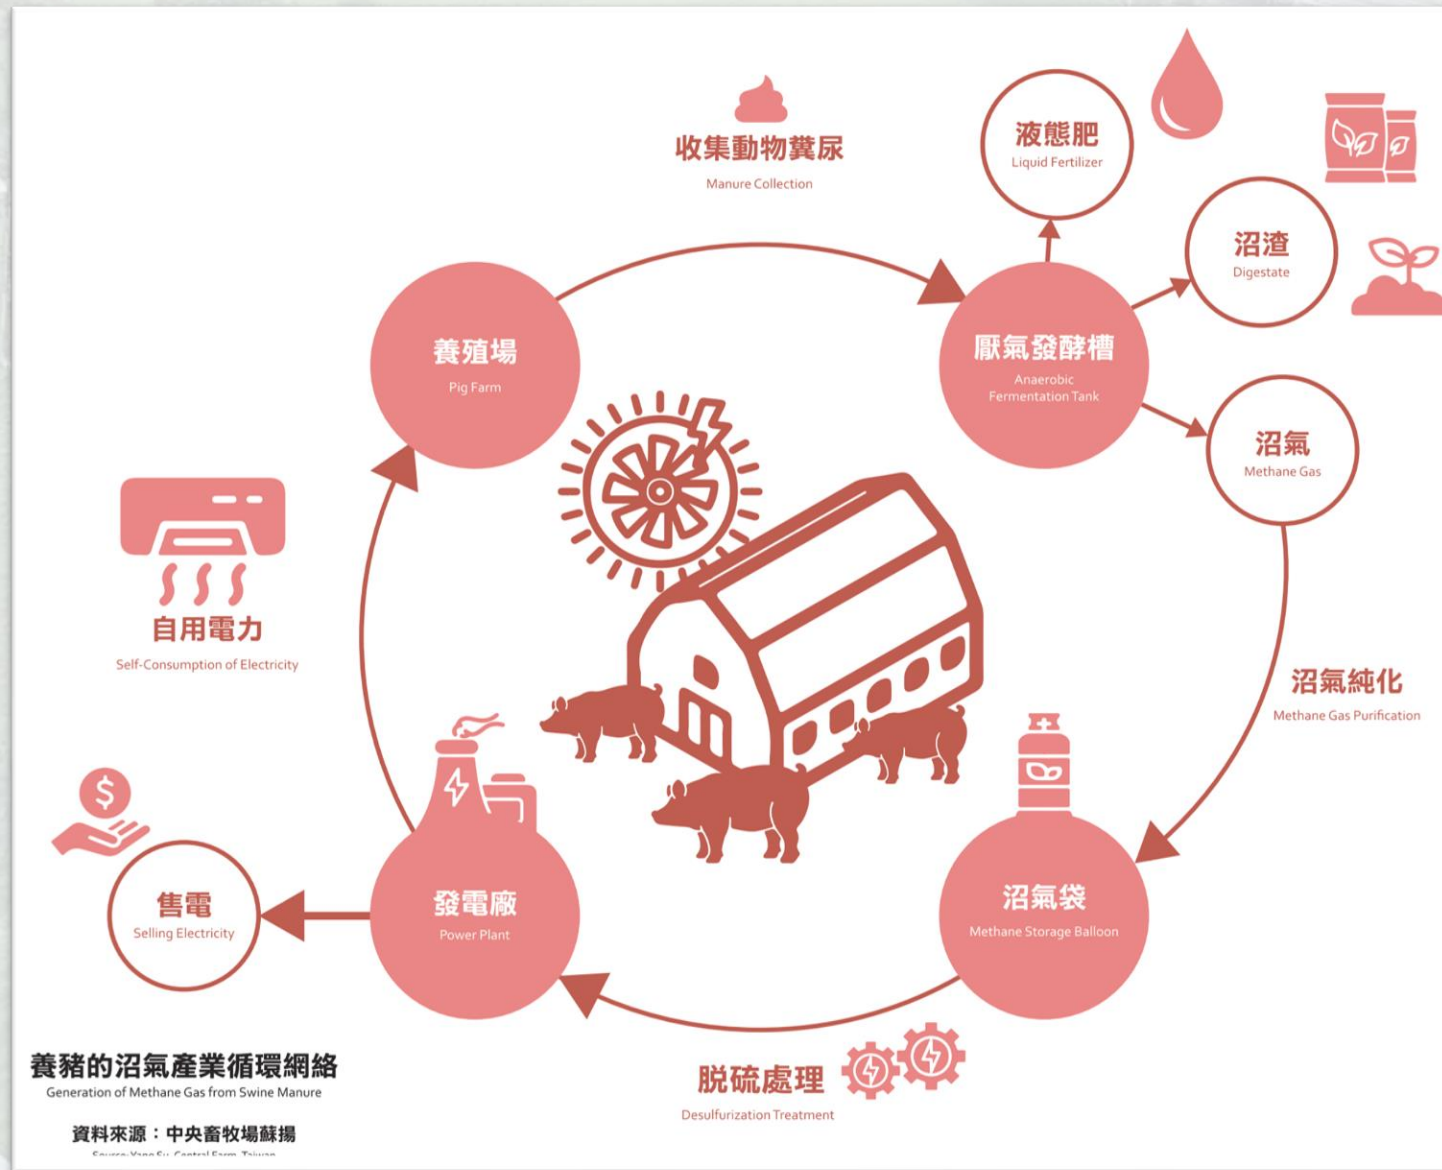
收集動物糞尿
Manure Collection

液態肥
Liquid Fertilizer

沼渣
Digestate

養殖場
Pig Farm

厭氣發酵槽
Anaerobic Fermentation Tank

沼氣
Methane Gas

自用電力
Self-Consumption of Electricity

沼氣純化
Methane Gas Purification

$

售電
Selling Electricity

發電廠
Power Plant

沼氣袋
Methane Storage Balloon

養豬的沼氣產業循環網絡
Generation of Methane Gas from Swine Manure

資料來源：中央畜牧場蘇揚
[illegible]

脫硫處理
Desulfurization Treatment